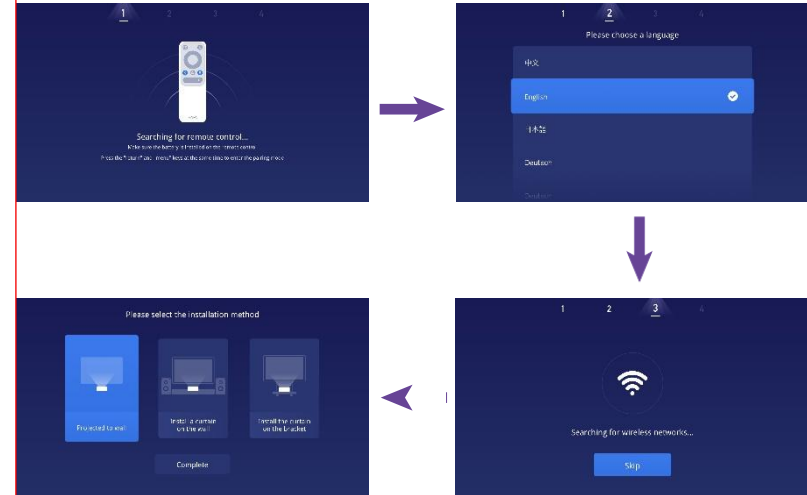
1 2 3 4

Searching for remote control...

Make sure the battery is installed on the remote control

Press the "return" and "menu" keys at the same time to enter the pairing mode

1 2 3 4

Please choose a language

中文

English

日本語

Deutsch

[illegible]

1 2 3 4

Searching for wireless networks...

Skip

Please select the installation method

Projected to wall

Install a curtain on the wall

Install the curtain on the bracket

Complete